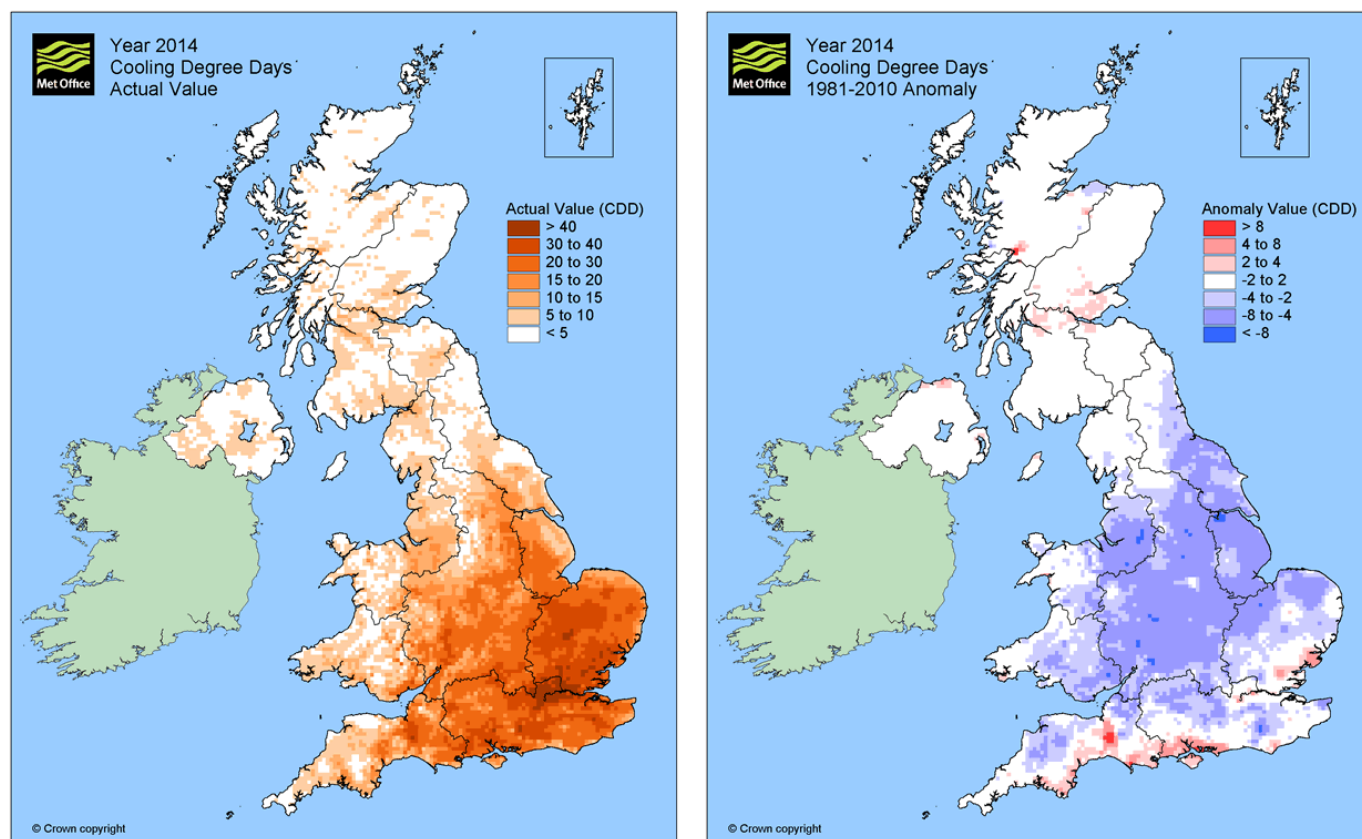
Met Office

Year 2014
Cooling Degree Days
Actual Value

Actual Value (CDD)
> 40
30 to 40
20 to 30
15 to 20
10 to 15
5 to 10
< 5

© Crown copyright

Met Office

Year 2014
Cooling Degree Days
1981-2010 Anomaly

Anomaly Value (CDD)
> 8
4 to 8
2 to 4
-2 to 2
-4 to -2
-8 to -4
< -8

© Crown copyright